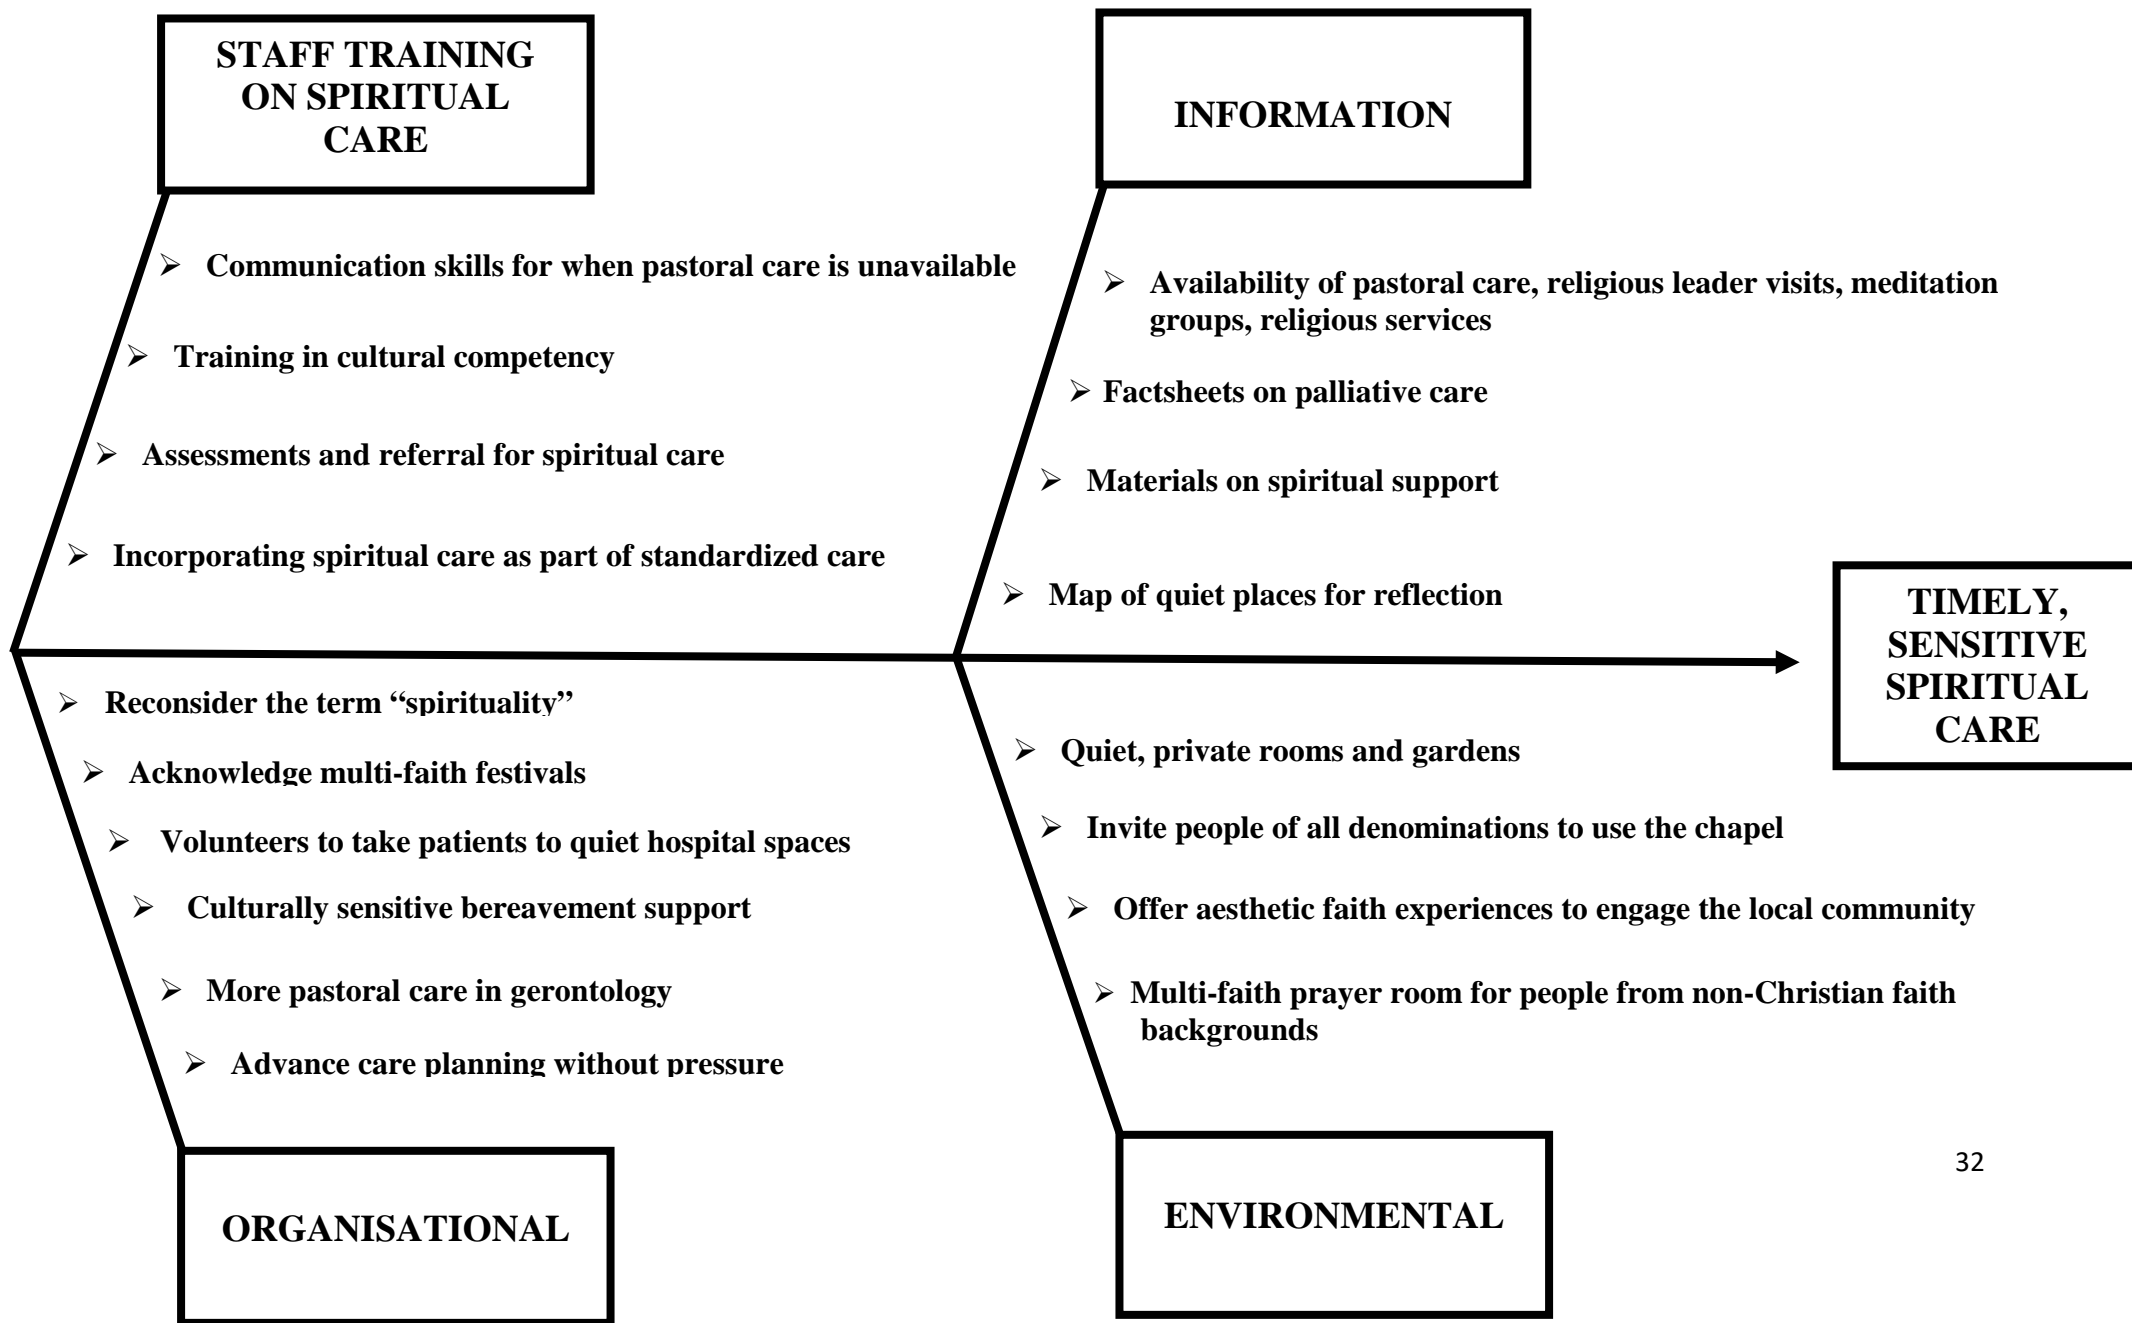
STAFF TRAINING ON SPIRITUAL CARE

- Communication skills for when pastoral care is unavailable
- Training in cultural competency
- Assessments and referral for spiritual care
- Incorporating spiritual care as part of standardized care

INFORMATION

- Availability of pastoral care, religious leader visits, meditation groups, religious services
- Factsheets on palliative care
- Materials on spiritual support
- Map of quiet places for reflection

TIMELY, SENSITIVE SPIRITUAL CARE

- Reconsider the term "spirituality"
- Acknowledge multi-faith festivals
- Volunteers to take patients to quiet hospital spaces
- Culturally sensitive bereavement support
- More pastoral care in gerontology
- Advance care planning without pressure

ORGANISATIONAL

- Quiet, private rooms and gardens
- Invite people of all denominations to use the chapel
- Offer aesthetic faith experiences to engage the local community
- Multi-faith prayer room for people from non-Christian faith backgrounds

ENVIRONMENTAL

32